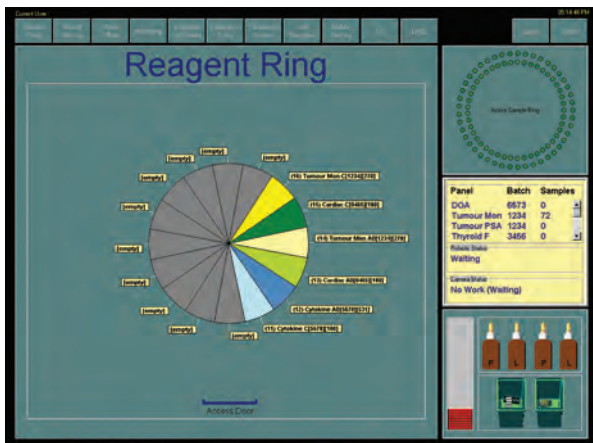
Current User

05:14:46 PM

Reagent Ring

[empty]

[empty]

[empty]

(14) Tumour Mon C[1234][72]

[empty]

(13) Cardiac C[9465][160]

[empty]

(12) Tumour Mon A[1234][72]

[empty]

[empty]

(11) Cardiac A[9465][160]

[empty]

(12) Cytokine A[5678][72]

[empty]

[empty]

(11) Cytokine C[5678][160]

[empty]

Access Door

Active Sample Ring

| Panel | Batch | Samples |
|---|---|---|
| DOA | 6673 | 0 |
| Tumour Mon | 1234 | 72 |
| Tumour PSA | 1234 | 0 |
| Thyroid F | 3456 | 0 |

Robotic Status

Waiting

Camera Status

No Work (Waiting)

P L P L